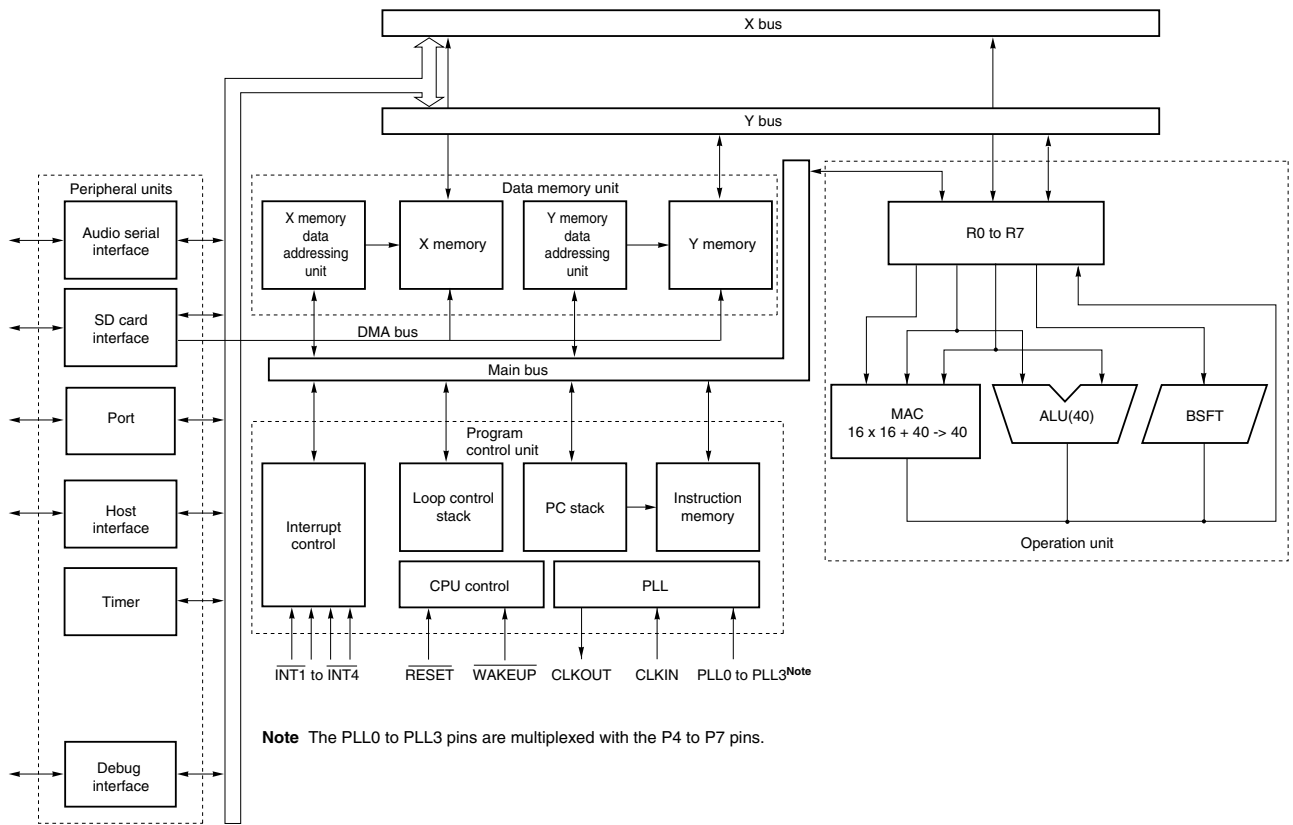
X bus

Y bus

Peripheral units

Audio serial interface

SD card interface

Port

Host interface

Timer

Debug interface

Data memory unit

X memory data addressing unit

X memory

Y memory data addressing unit

Y memory

DMA bus

Main bus

Program control unit

Interrupt control

Loop control stack

PC stack

Instruction memory

CPU control

PLL

$\overline{INT1}$ to $\overline{INT4}$ $\overline{RESET}$ $\overline{WAKEUP}$ CLKOUT CLKIN PLL0 to PLL3$^{Note}$

R0 to R7

MAC 16 x 16 + 40 -> 40

ALU(40)

BSFT

Operation unit

**Note** The PLL0 to PLL3 pins are multiplexed with the P4 to P7 pins.